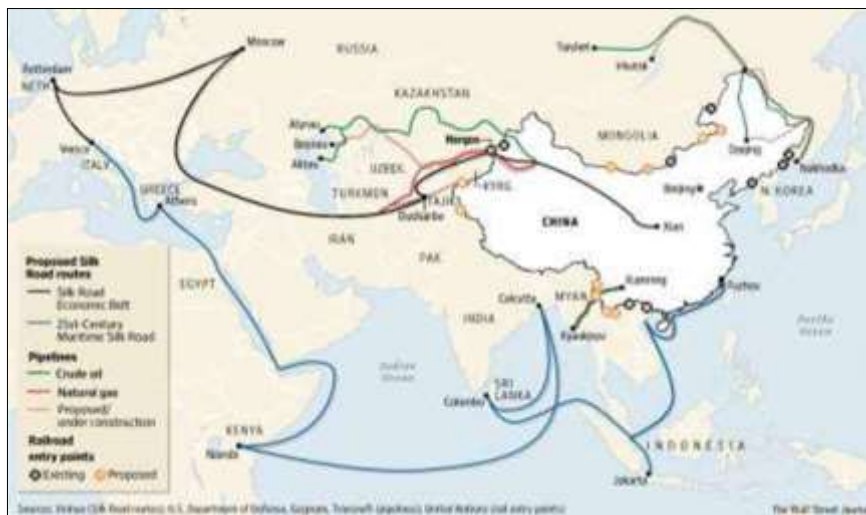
Moscow
RUSSIA
Rotterdam
NETH.
Taishet
Irkutsk
KAZAKHSTAN
Atyrau
Beyneu
Aktau
Horgos
MONGOLIA
Daqing
Venice
ITALY
UZBEK.
TURKMEN.
KYRG.
TAJIK.
Dushanbe
Beijing
N. KOREA
Vladivostok
GREECE
Athens
CHINA
Xian
IRAN
Proposed Silk Road routes
Silk Road Economic Belt
21st-Century Maritime Silk Road
Pipelines
Crude oil
Natural gas
Proposed/ under construction
Railroad entry points
Existing
Proposed
EGYPT
PAK.
INDIA
Calcutta
MYAN.
Kunming
Fuzhou
Kyaukpyu
Pacific Ocean
Indian Ocean
SRI LANKA
Colombo
KENYA
Nairobi
INDONESIA
Jakarta
Sources: Xinhua (Silk Road routes); U.S. Department of Defense, Gazprom, Transneft (pipelines); United Nations (rail entry points)
The Wall Street Journal